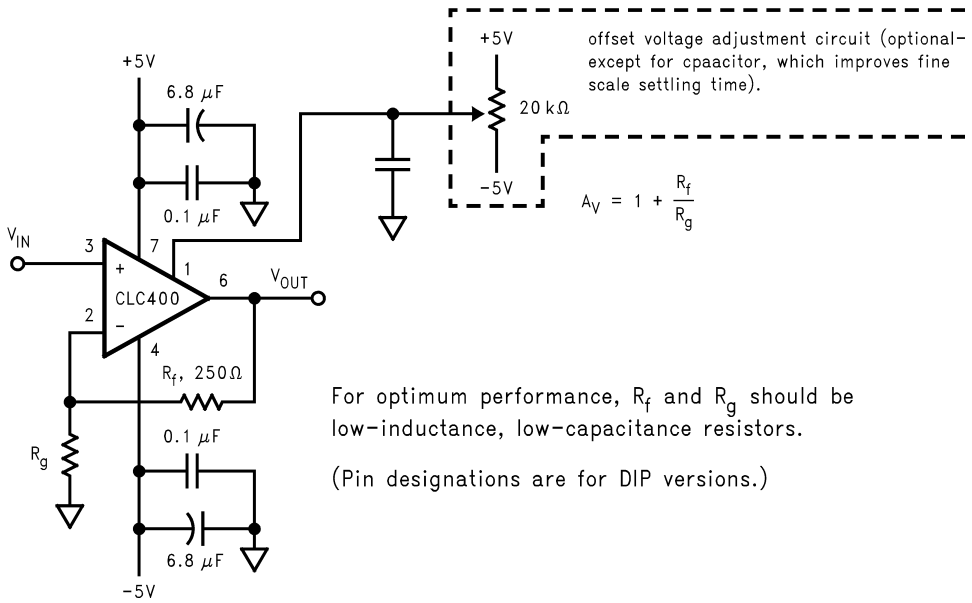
+5V

offset voltage adjustment circuit (optional-except for cpaacitor, which improves fine scale settling time).

+5V

$20\,k\Omega$

-5V

$A_V = 1 + \frac{R_f}{R_g}$

$6.8\ \mu F$

$0.1\ \mu F$

$V_{IN}$

3

+

7

1

CLC400

6

$V_{OUT}$

2

−

4

$R_f$, $250\Omega$

$0.1\ \mu F$

$R_g$

$6.8\ \mu F$

-5V

For optimum performance, $R_f$ and $R_g$ should be low-inductance, low-capacitance resistors.

(Pin designations are for DIP versions.)